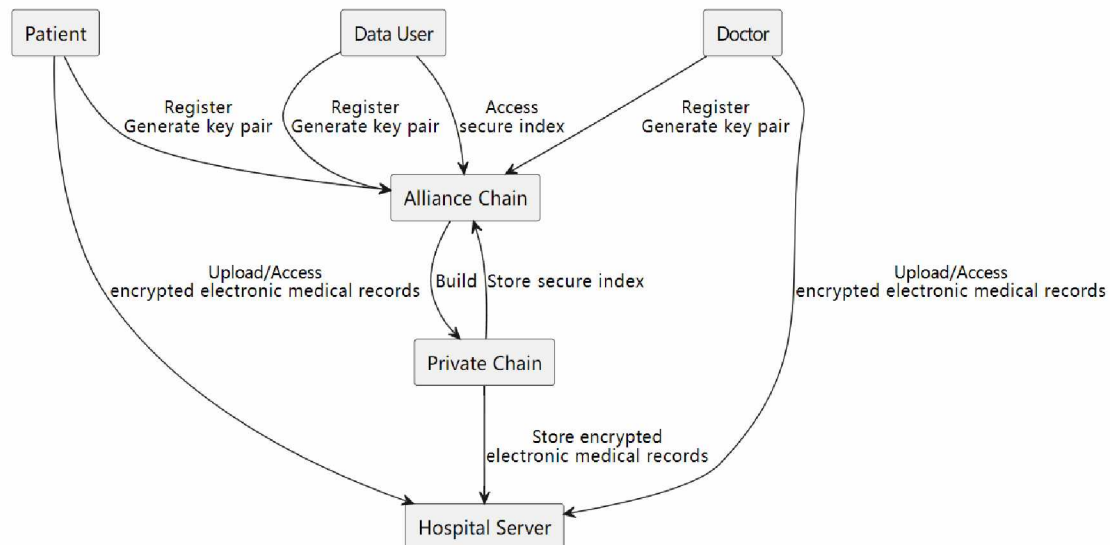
Patient

Data User

Doctor

Register
Generate key pair

Register
Generate key pair

Access
secure index

Register
Generate key pair

Alliance Chain

Upload/Access
encrypted electronic medical records

Build

Store secure index

Upload/Access
encrypted electronic medical records

Private Chain

Store encrypted
electronic medical records

Hospital Server